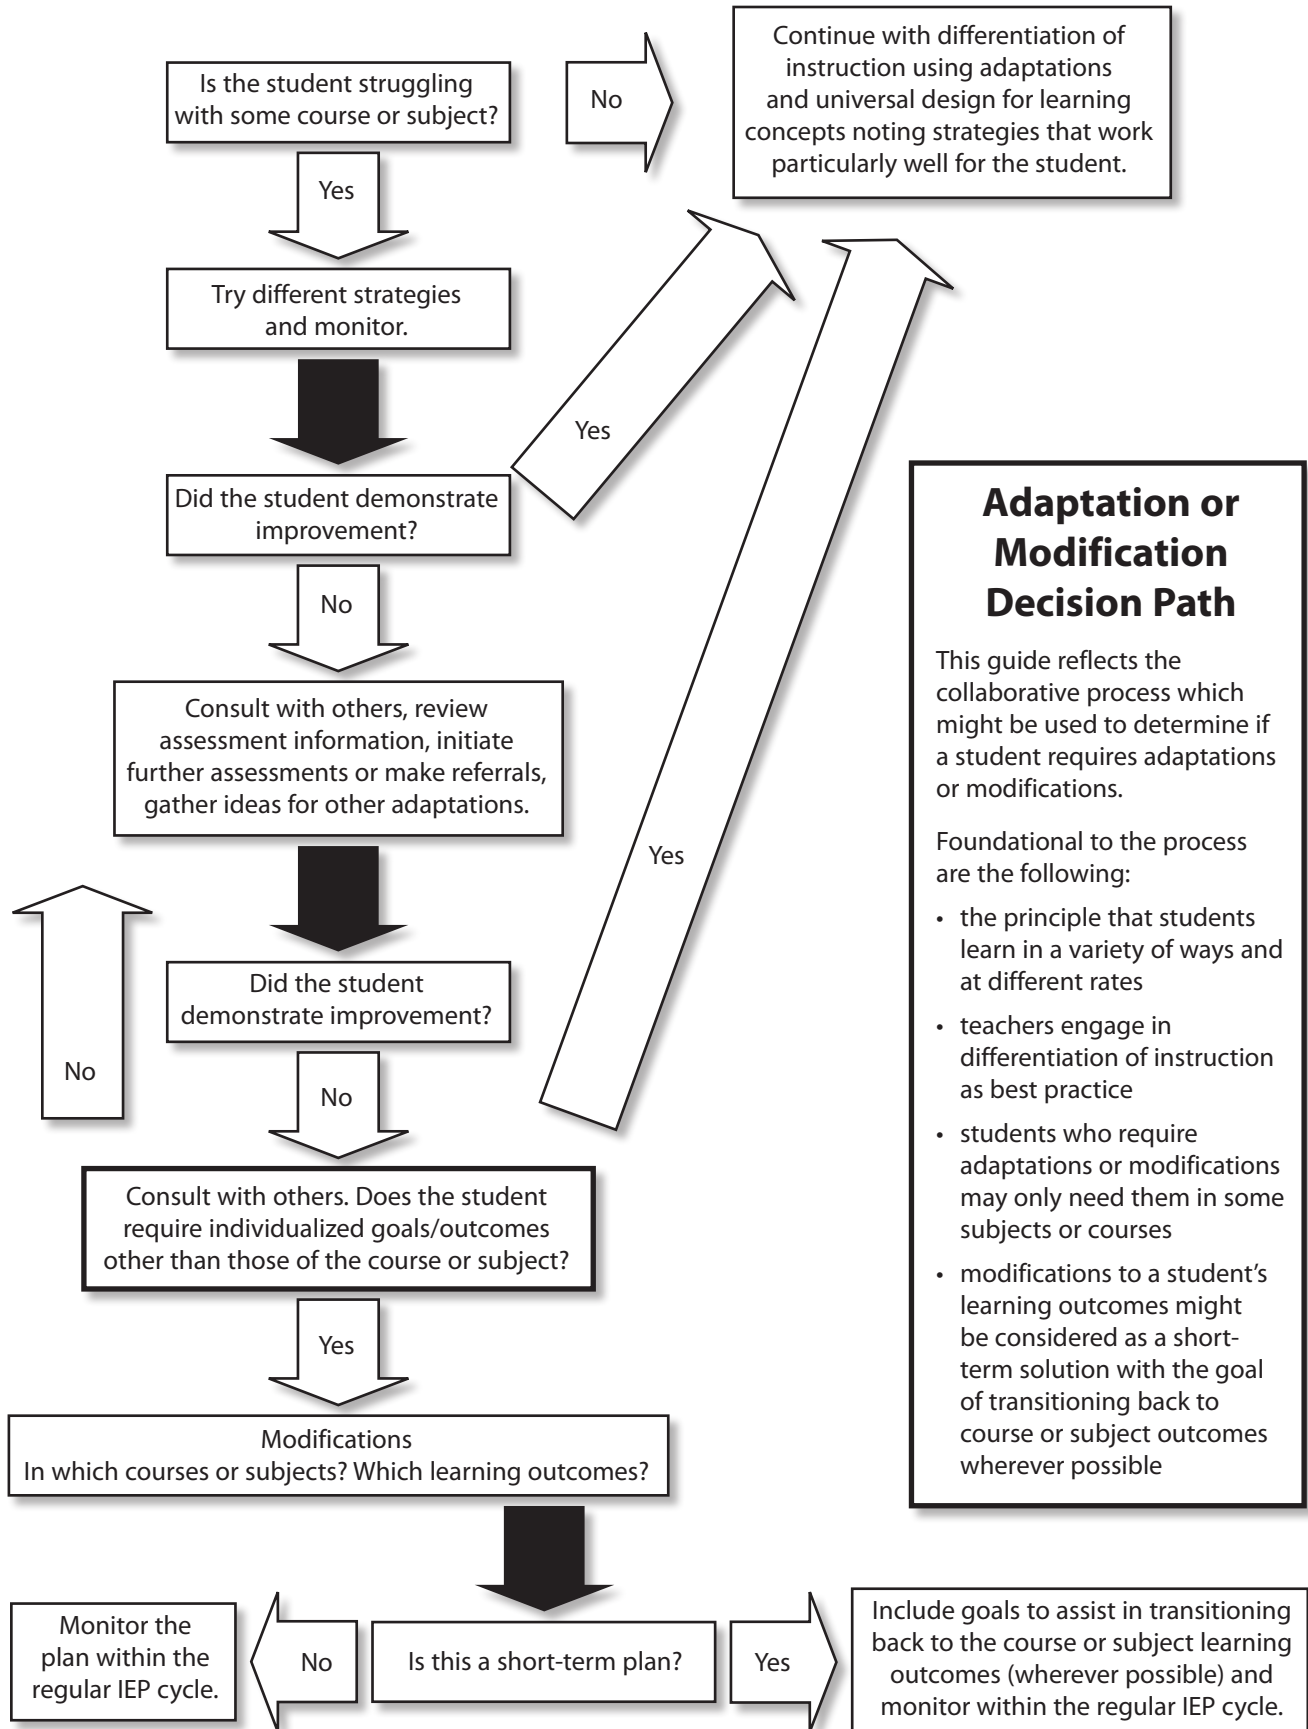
Is the student struggling with some course or subject?

No

Continue with differentiation of instruction using adaptations and universal design for learning concepts noting strategies that work particularly well for the student.

Yes

Try different strategies and monitor.

Yes

Did the student demonstrate improvement?

No

Consult with others, review assessment information, initiate further assessments or make referrals, gather ideas for other adaptations.

Yes

Did the student demonstrate improvement?

No

No

Consult with others. Does the student require individualized goals/outcomes other than those of the course or subject?

Yes

Modifications
In which courses or subjects? Which learning outcomes?

Monitor the plan within the regular IEP cycle.

No

Is this a short-term plan?

Yes

Include goals to assist in transitioning back to the course or subject learning outcomes (wherever possible) and monitor within the regular IEP cycle.

# Adaptation or Modification Decision Path

This guide reflects the collaborative process which might be used to determine if a student requires adaptations or modifications.

Foundational to the process are the following:

- the principle that students learn in a variety of ways and at different rates
- teachers engage in differentiation of instruction as best practice
- students who require adaptations or modifications may only need them in some subjects or courses
- modifications to a student's learning outcomes might be considered as a short-term solution with the goal of transitioning back to course or subject outcomes wherever possible